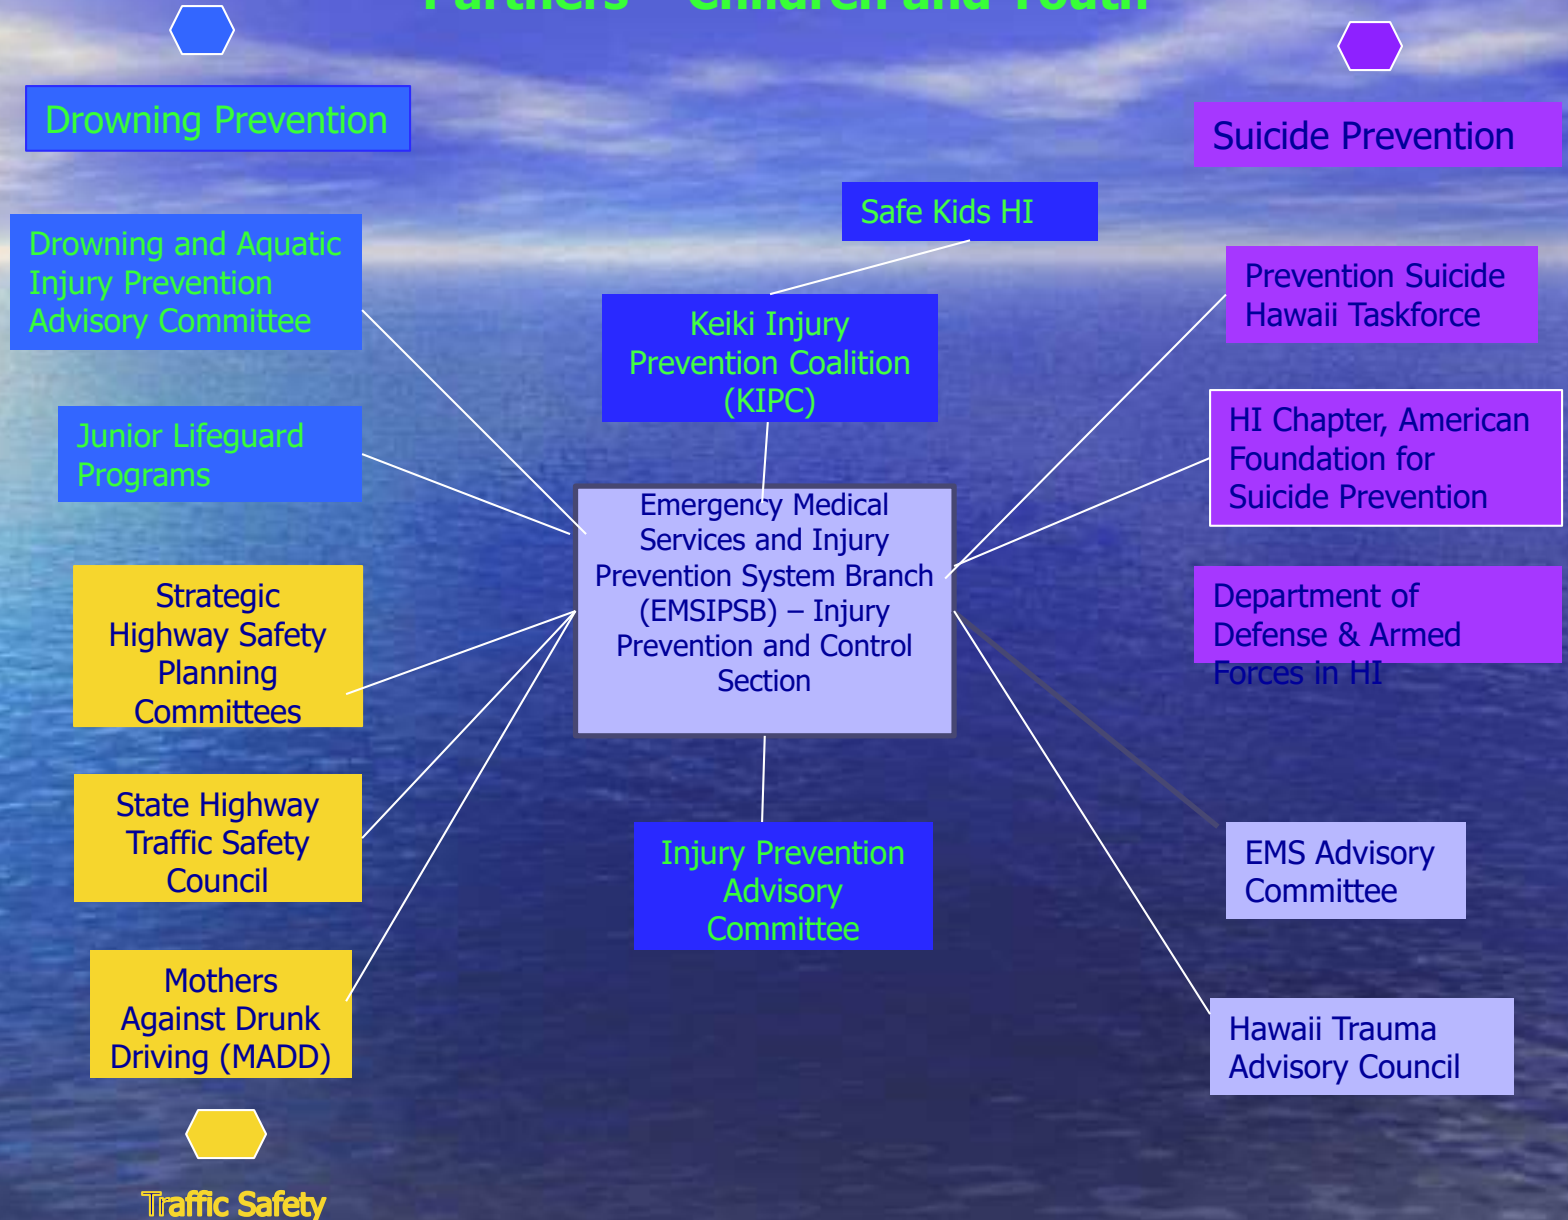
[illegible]

Drowning Prevention

Suicide Prevention

Safe Kids HI

Drowning and Aquatic Injury Prevention Advisory Committee

Keiki Injury Prevention Coalition (KIPC)

Prevention Suicide Hawaii Taskforce

Junior Lifeguard Programs

HI Chapter, American Foundation for Suicide Prevention

Emergency Medical Services and Injury Prevention System Branch (EMSIPSB) – Injury Prevention and Control Section

Strategic Highway Safety Planning Committees

Department of Defense & Armed Forces in HI

State Highway Traffic Safety Council

Injury Prevention Advisory Committee

EMS Advisory Committee

Mothers Against Drunk Driving (MADD)

Hawaii Trauma Advisory Council

Traffic Safety